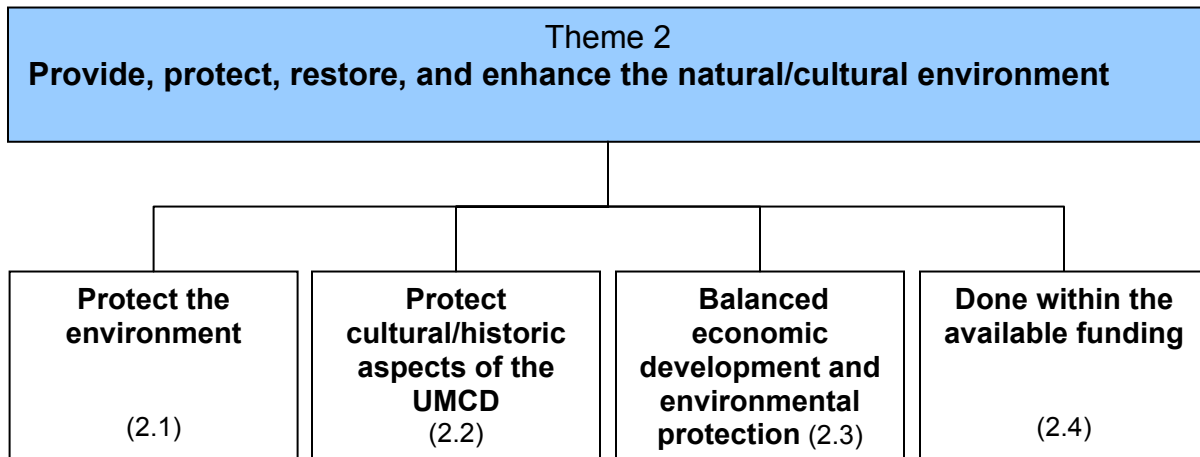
Theme 2
**Provide, protect, restore, and enhance the natural/cultural environment**

**Protect the environment**
(2.1)

**Protect cultural/historic aspects of the UMCD**
(2.2)

**Balanced economic development and environmental protection** (2.3)

**Done within the available funding**
(2.4)